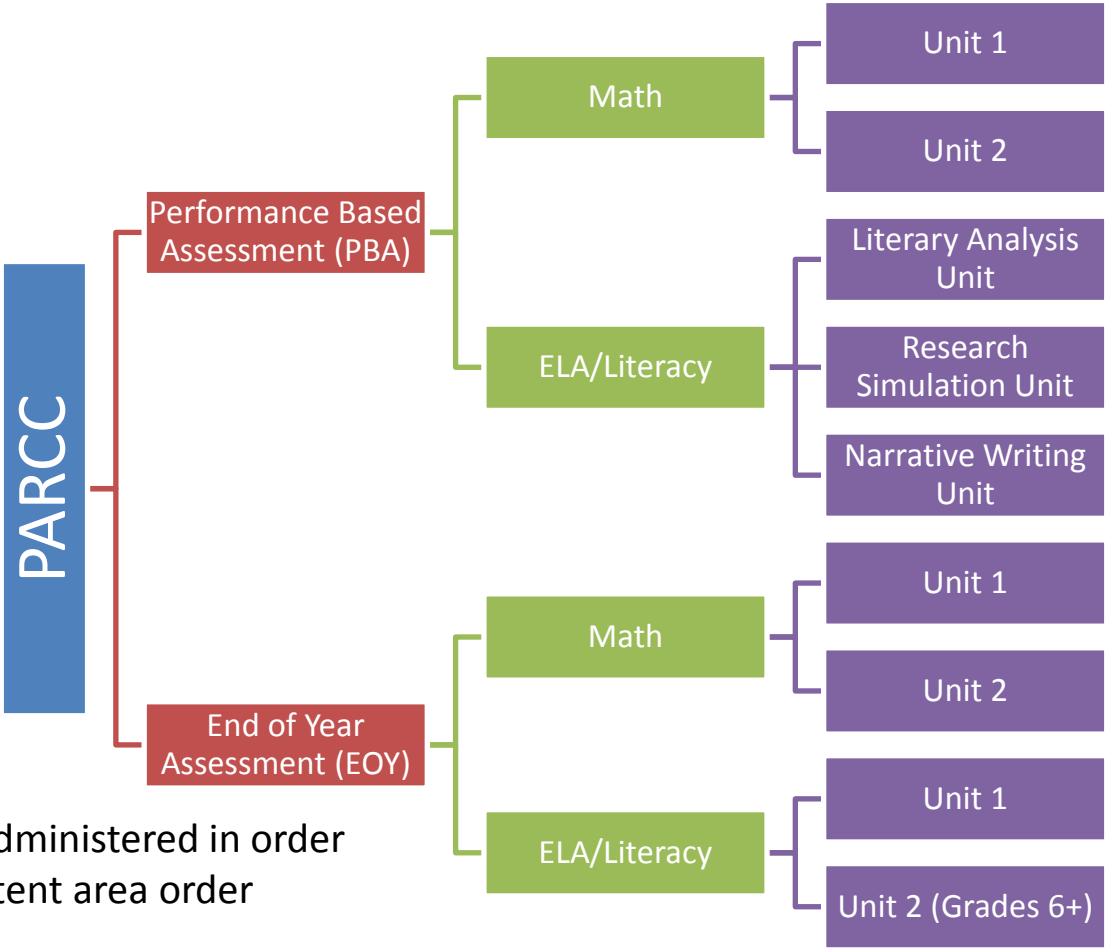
PARCC

Performance Based Assessment (PBA)

Math

Unit 1

Unit 2

ELA/Literacy

Literary Analysis Unit

Research Simulation Unit

Narrative Writing Unit

End of Year Assessment (EOY)

Math

Unit 1

Unit 2

ELA/Literacy

Unit 1

Unit 2 (Grades 6+)

dministered in order
tent area order